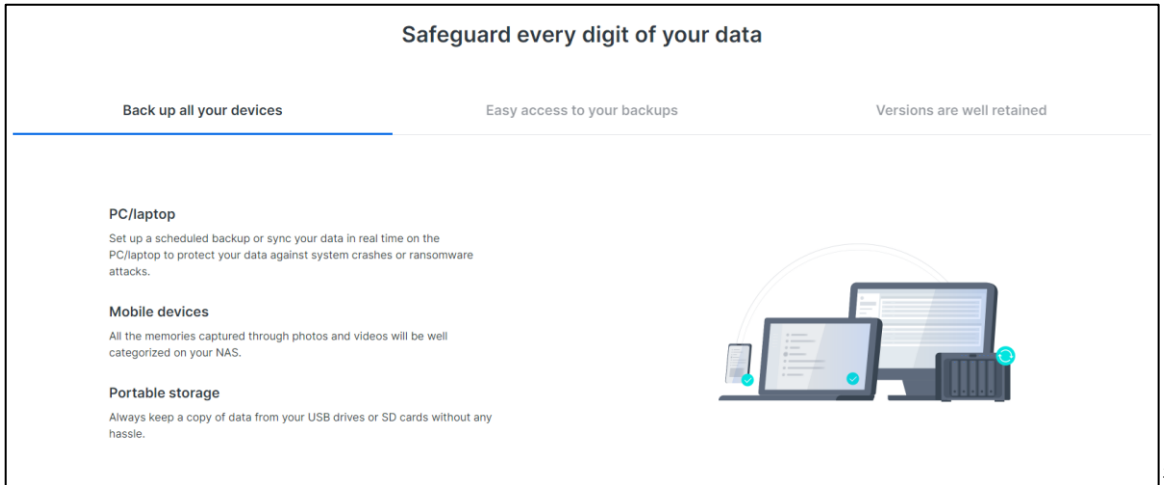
Safeguard every digit of your data

Back up all your devices

Easy access to your backups

Versions are well retained

PC/laptop

Set up a scheduled backup or sync your data in real time on the PC/laptop to protect your data against system crashes or ransomware attacks.

Mobile devices

All the memories captured through photos and videos will be well categorized on your NAS.

Portable storage

Always keep a copy of data from your USB drives or SD cards without any hassle.